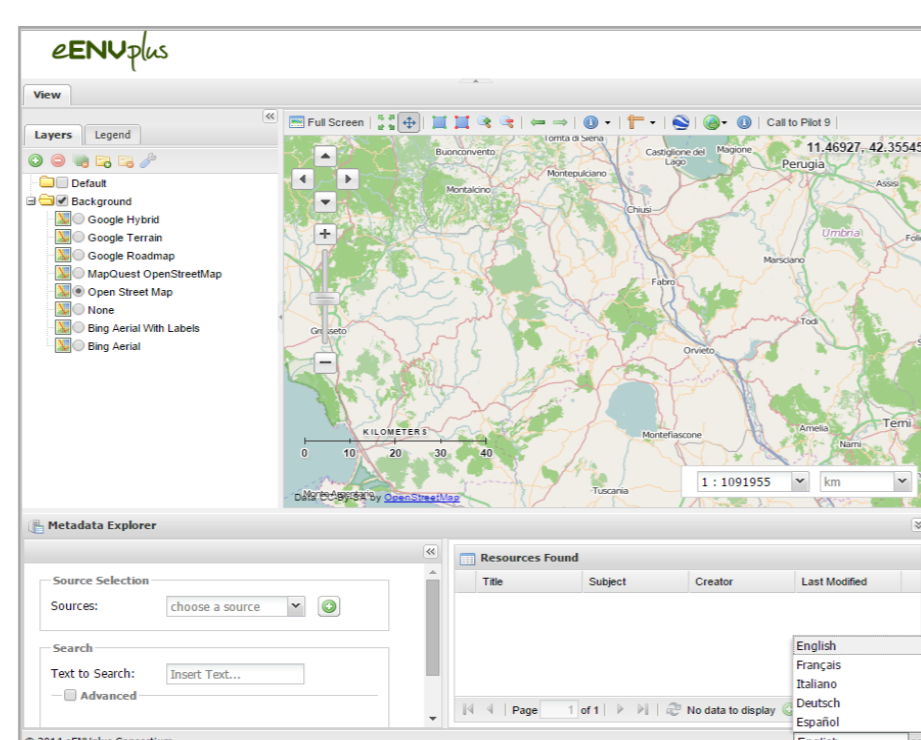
eENVplus

View

Layers | Legend

Default
Background
Google Hybrid
Google Terrain
Google Roadmap
MapQuest OpenStreetMap
Open Street Map
None
Bing Aerial With Labels
Bing Aerial

Full Screen | Call to Pilot 9

11.46927, 42.35545

Torrita di Siena
Buonconvento
Castiglione del Lago
Magione
Perugia
Montepulciano
Assisi
Montalcino
Chiusi
Umbria
Foligno
Marsciano
Fabro
Grosseto
Todi
Orvieto
Montefiascone
Terni
Narni
Tuscania

KILOMETERS
0 10 20 30 40

Data CC-By-SA by OpenStreetMap

1 : 1091955
km

Metadata Explorer

Source Selection
Sources: choose a source

Search
Text to Search: Insert Text...
Advanced

Resources Found

| Title | Subject | Creator | Last Modified |
|---|---|---|---|

Page 1 of 1 | No data to display

English
Français
Italiano
Deutsch
Español
English

© 2014 eENVplus Consortium